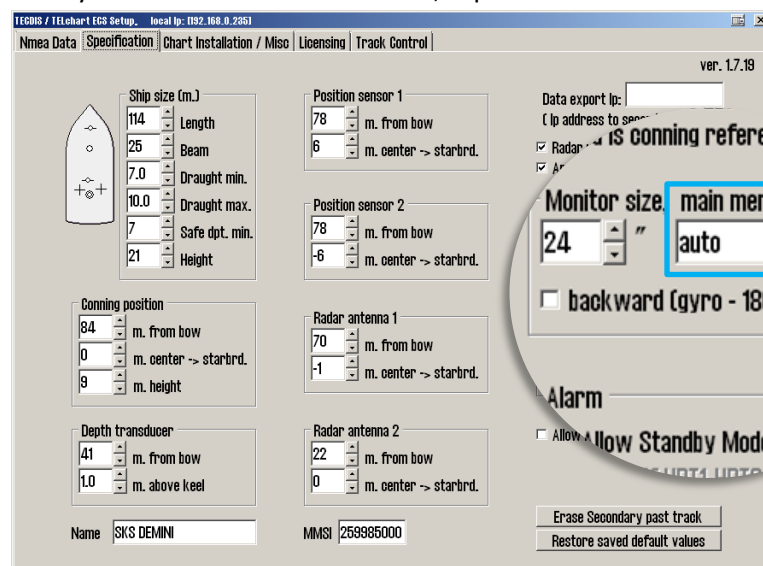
TECDIS / TELchart ECS Setup. local Ip: [192.168.0.235]

Nmea Data | Specification | Chart Installation / Misc | Licensing | Track Control

ver. 1.7.19

Ship size (m.)
114 Length
25 Beam
7.0 Draught min.
10.0 Draught max.
7 Safe dpt. min.
21 Height

Position sensor 1
78 m. from bow
6 m. center -> starbrd.

Position sensor 2
78 m. from bow
-6 m. center -> starbrd.

Conning position
84 m. from bow
0 m. center -> starbrd.
9 m. height

Radar antenna 1
70 m. from bow
-1 m. center -> starbrd.

Depth transducer
41 m. from bow
1.0 m. above keel

Radar antenna 2
22 m. from bow
0 m. center -> starbrd.

Name SKS DEMINI

MMSI 259985000

Data export Ip:
( Ip address to seco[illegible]
☑ Radar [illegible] is conning refere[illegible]
☑ A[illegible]

Monitor size main men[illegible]
24 " auto
☐ backward (gyro - 18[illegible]

Alarm
☐ Allow Allow Standby Mod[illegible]

Erase Secondary past track
Restore saved default values